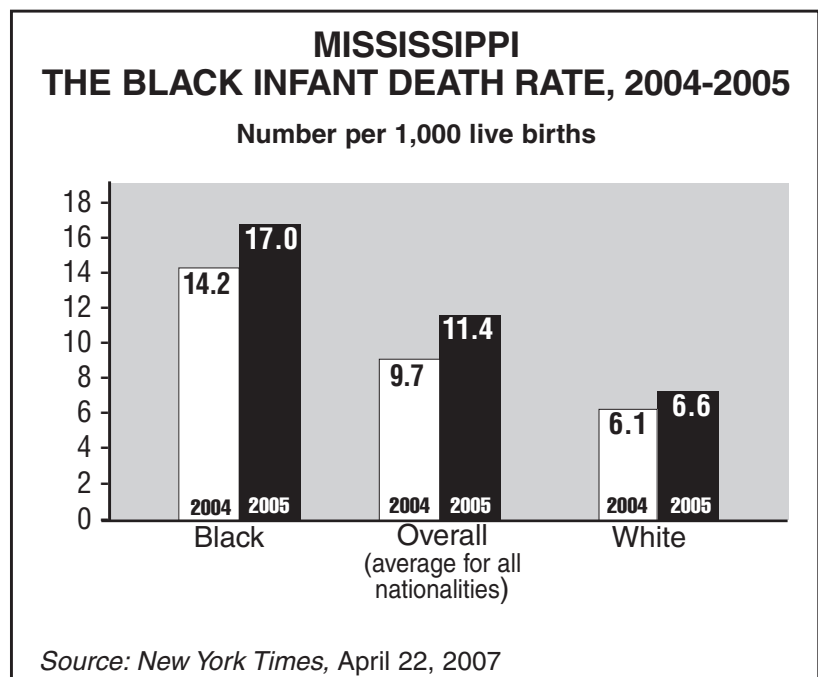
MISSISSIPPI
THE BLACK INFANT DEATH RATE, 2004-2005

Number per 1,000 live births

18
16
14
12
10
8
6
4
2
0

14.2
17.0
2004
2005
Black

9.7
11.4
2004
2005
Overall
(average for all nationalities)

6.1
6.6
2004
2005
White

Source: New York Times, April 22, 2007